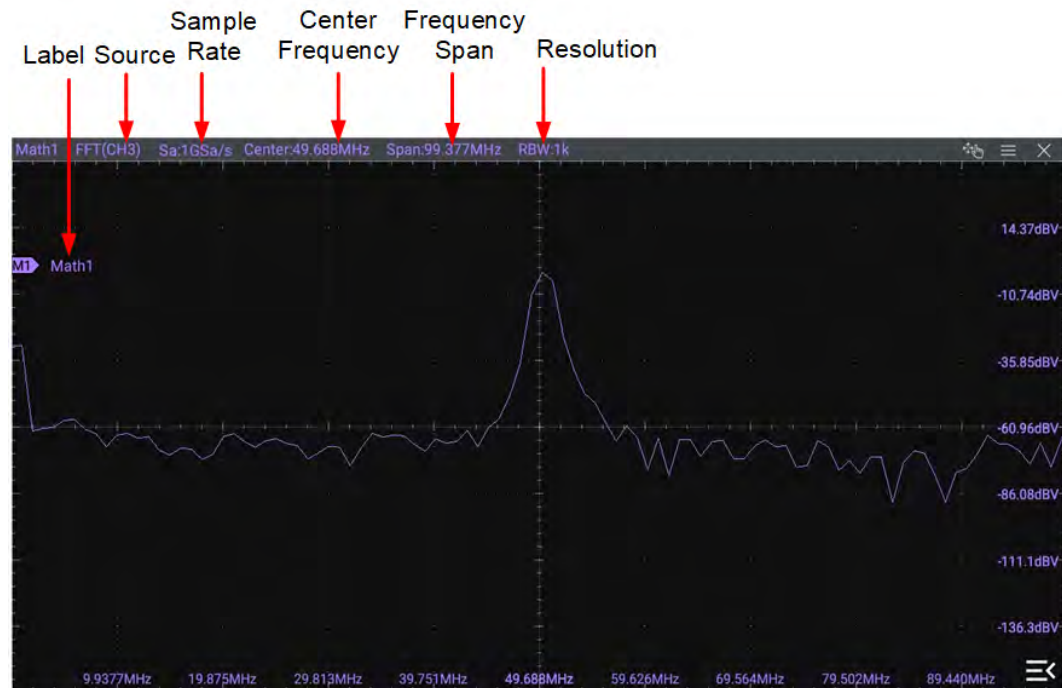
Label Source Sample Rate Center Frequency Frequency Span Resolution

Math1 FFT(CH3) Sa:1GSa/s Center:49.688MHz Span:99.377MHz RBW:1k

M1 Math1

14.37dBV
-10.74dBV
-35.85dBV
-60.96dBV
-86.08dBV
-111.1dBV
-136.3dBV

9.9377MHz 19.875MHz 29.813MHz 39.751MHz 49.688MHz 59.626MHz 69.564MHz 79.502MHz 89.440MHz